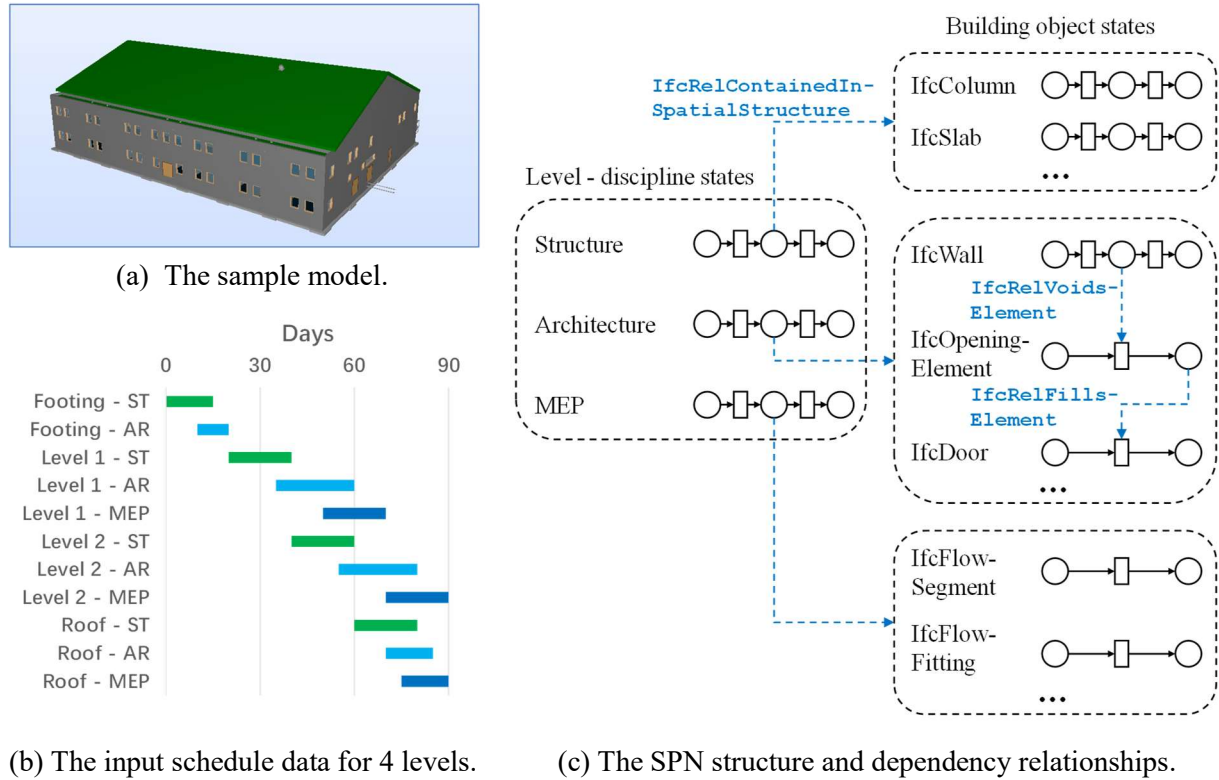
(a) The sample model.

Days

0 30 60 90

Footing - ST
Footing - AR
Level 1 - ST
Level 1 - AR
Level 1 - MEP
Level 2 - ST
Level 2 - AR
Level 2 - MEP
Roof - ST
Roof - AR
Roof - MEP

(b) The input schedule data for 4 levels.

Building object states

IfcRelContainedIn-SpatialStructure

IfcColumn
IfcSlab
•••

Level - discipline states

Structure
Architecture
MEP

IfcWall
IfcRelVoids-Element
IfcOpening-Element
IfcRelFills-Element
IfcDoor
•••

IfcFlow-Segment
IfcFlow-Fitting
•••

(c) The SPN structure and dependency relationships.